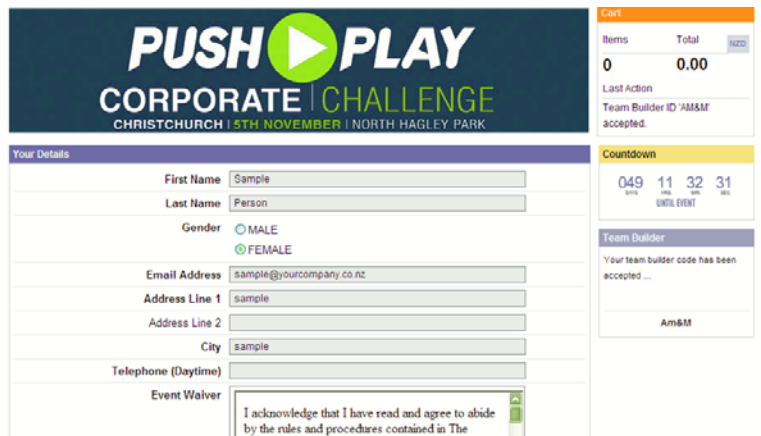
PUSH PLAY
CORPORATE | CHALLENGE
CHRISTCHURCH | 5TH NOVEMBER | NORTH HAGLEY PARK

Your Details

| | |
|---|---|
| First Name | Sample |
| Last Name | Person |
| Gender | MALE<br>FEMALE |
| Email Address | sample@yourcompany.co.nz |
| Address Line 1 | sample |
| Address Line 2 | |
| City | sample |
| Telephone (Daytime) | |
| Event Waiver | I acknowledge that I have read and agree to abide by the rules and procedures contained in The |

Cart
Items 0
Total 0.00
NZD
Last Action
Team Builder ID 'AM&M' accepted.

Countdown
049 DAYS 11 HRS 32 MIN 31 SEC
UNTIL EVENT

Team Builder
Your team builder code has been accepted ...
Am&M